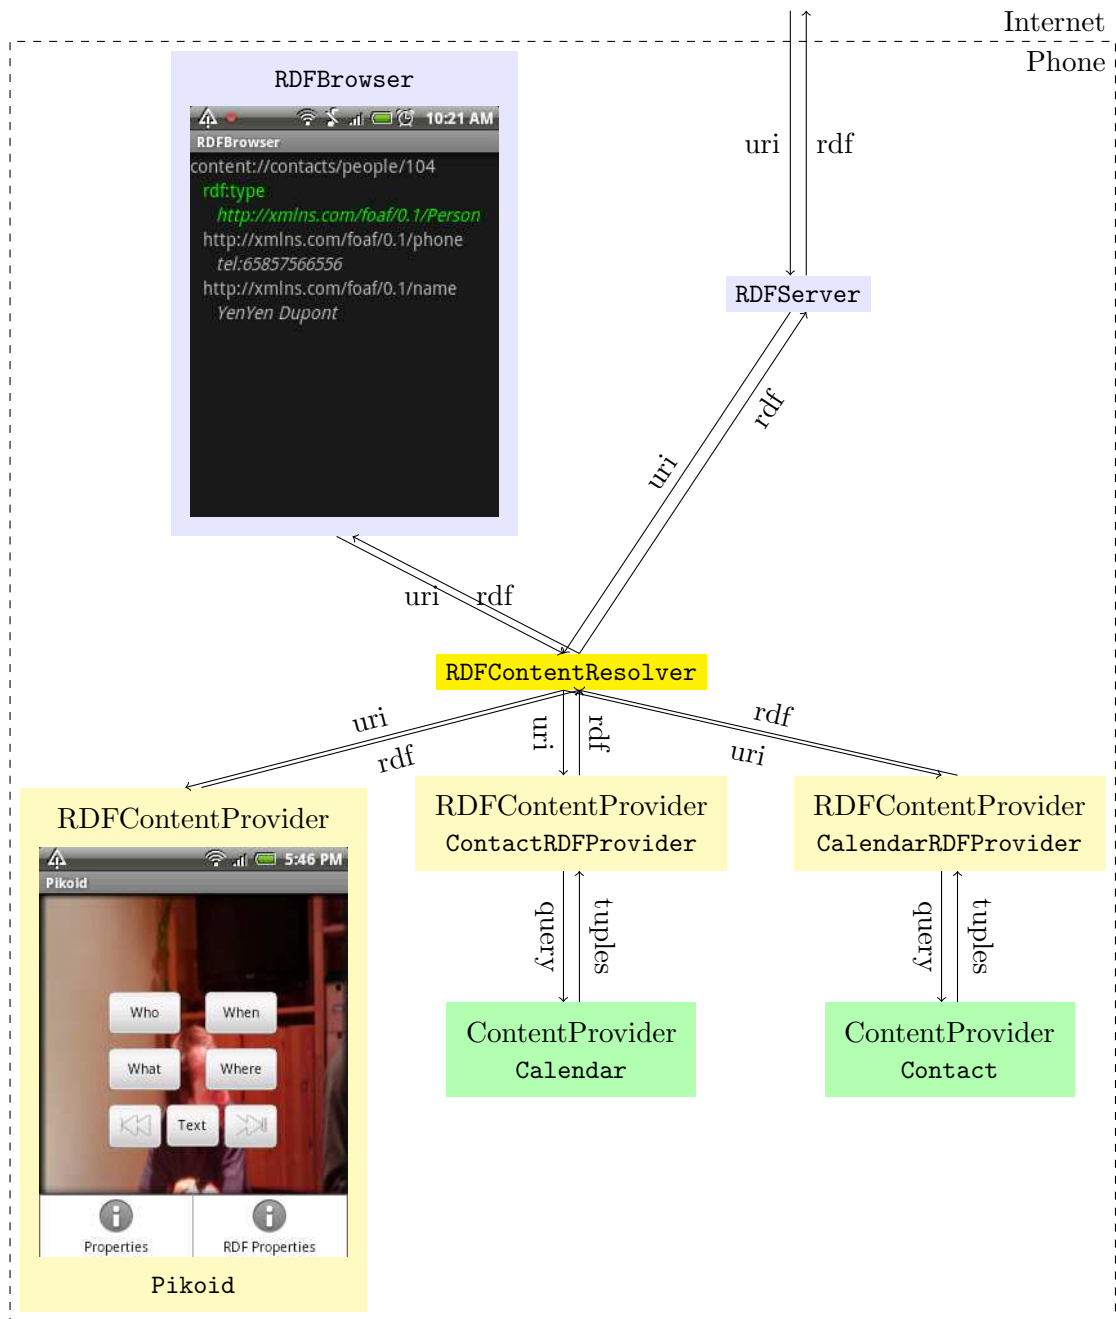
Internet
Phone

RDFBrowser

10:21 AM
RDFBrowser
content://contacts/people/104
rdf:type
http://xmlns.com/foaf/0.1/Person
http://xmlns.com/foaf/0.1/phone
tel:65857566556
http://xmlns.com/foaf/0.1/name
YenYen Dupont

uri
rdf

RDFServer

uri
rdf

uri
rdf

RDFContentResolver

uri
rdf
uri
rdf
rdf
uri

RDFContentProvider
5:46 PM
Pikoid
Who
When
What
Where
Text
Properties
RDF Properties
Pikoid

RDFContentProvider
ContactRDFProvider

RDFContentProvider
CalendarRDFProvider

query
tuples

query
tuples

ContentProvider
Calendar

ContentProvider
Contact